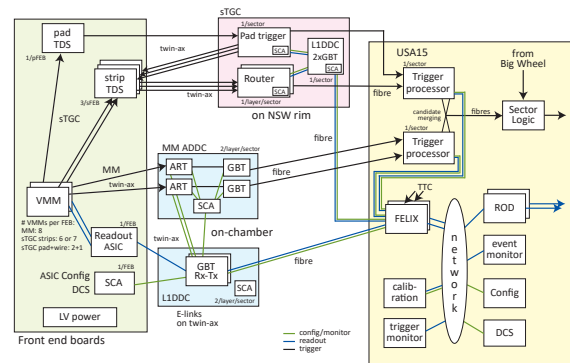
pad TDS
1/pFEB
strip TDS
3/sFEB
sTGC
VMM
MM
# VMMs per FEB:
MM: 8
sTGC strips: 6 or 7
sTGC pad+wire: 2+1
Readout ASIC
1/FEB
ASIC Config
DCS
SCA
1/FEB
LV power
Front end boards
twin-ax
twin-ax
sTGC
1/sector
Pad trigger
SCA
L1DDC
2xGBT
SCA
1/sector
Router
1/layer/sector
on NSW rim
fibre
fibre
MM ADDC
2/layer/sector
ART
GBT
ART
GBT
SCA
fibre
twin-ax
on-chamber
twin-ax
GBT
Rx-Tx
SCA
L1DDC
2/layer/sector
E-links
on twin-ax
fibre
config/monitor
readout
trigger
USA15
1/sector
Trigger processor
candidate merging
1/sector
Trigger processor
from Big Wheel
fibres
Sector Logic
TTC
FELIX
network
ROD
event monitor
calibration
Config
trigger monitor
DCS